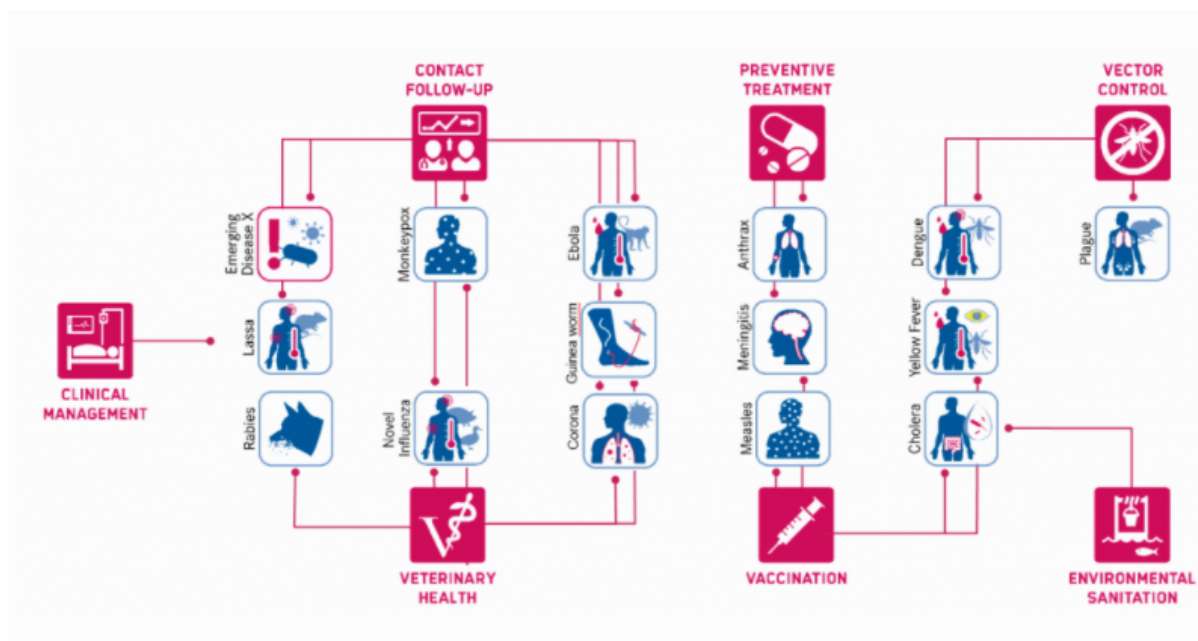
CONTACT FOLLOW-UP

PREVENTIVE TREATMENT

VECTOR CONTROL

Emerging Disease X

Monkeypox

Ebola

Anthrax

Dengue

Plague

Lassa

Guinea worm

Meningitis

Yellow Fever

CLINICAL MANAGEMENT

Rabies

Novel Influenza

Corona

Measles

Cholera

VETERINARY HEALTH

VACCINATION

ENVIRONMENTAL SANITATION